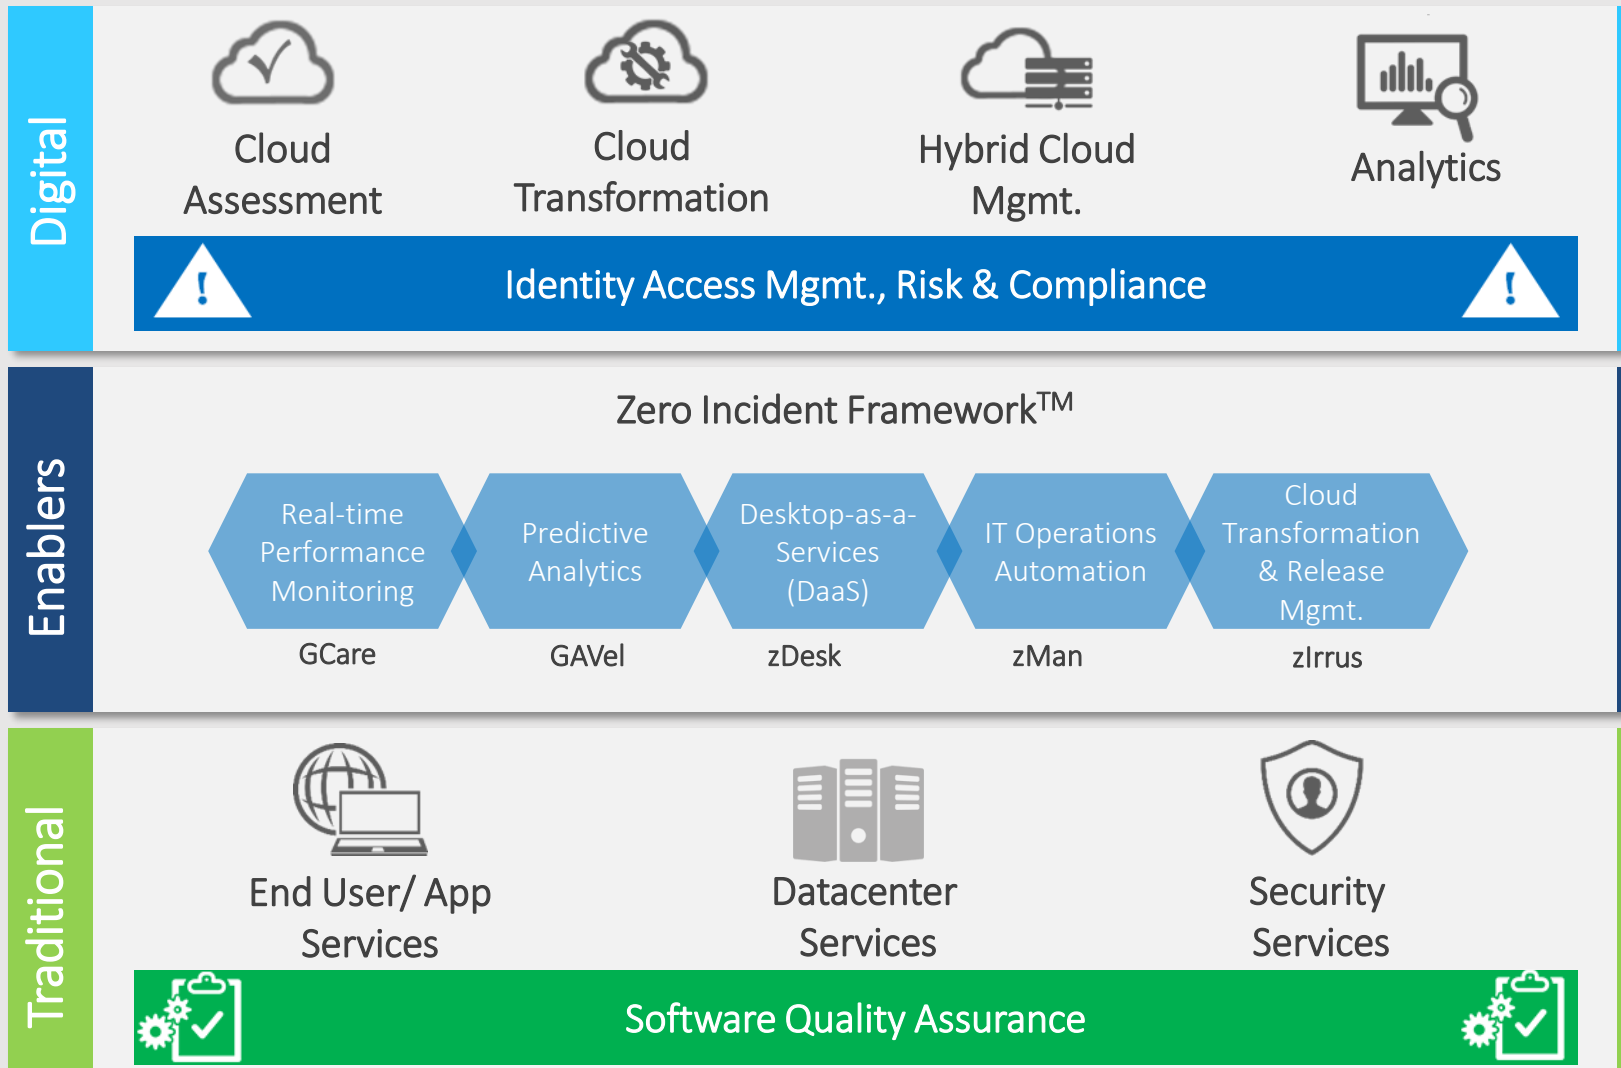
Digital

Cloud Assessment

Cloud Transformation

Hybrid Cloud Mgmt.

Analytics

Identity Access Mgmt., Risk & Compliance

Enablers

Zero Incident Framework$^{TM}$

Real-time Performance Monitoring

GCare

Predictive Analytics

GAVel

Desktop-as-a-Services (DaaS)

zDesk

IT Operations Automation

zMan

Cloud Transformation & Release Mgmt.

zIrrus

Traditional

End User/ App Services

Datacenter Services

Security Services

Software Quality Assurance